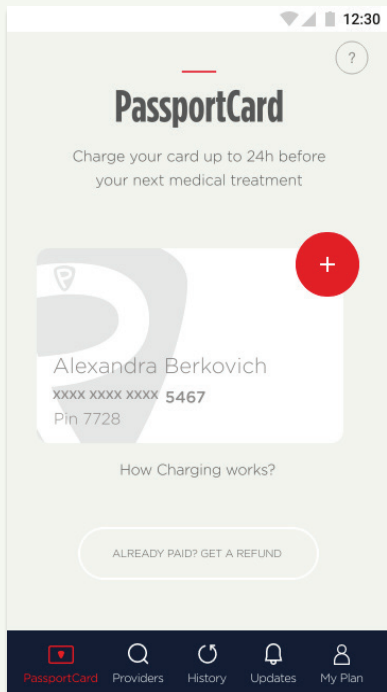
12:30

?

PassportCard

Charge your card up to 24h before your next medical treatment

+

Alexandra Berkovich

XXXX XXXX XXXX 5467

Pin 7728

How Charging works?

ALREADY PAID? GET A REFUND

PassportCard Providers History Updates My Plan